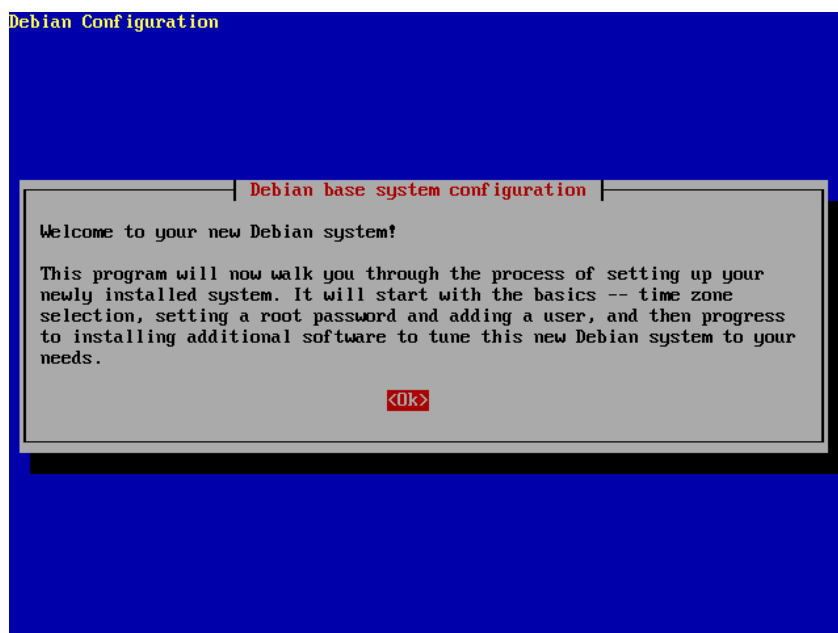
Debian Configuration

Debian base system configuration

Welcome to your new Debian system!

This program will now walk you through the process of setting up your newly installed system. It will start with the basics -- time zone selection, setting a root password and adding a user, and then progress to installing additional software to tune this new Debian system to your needs.

<Ok>